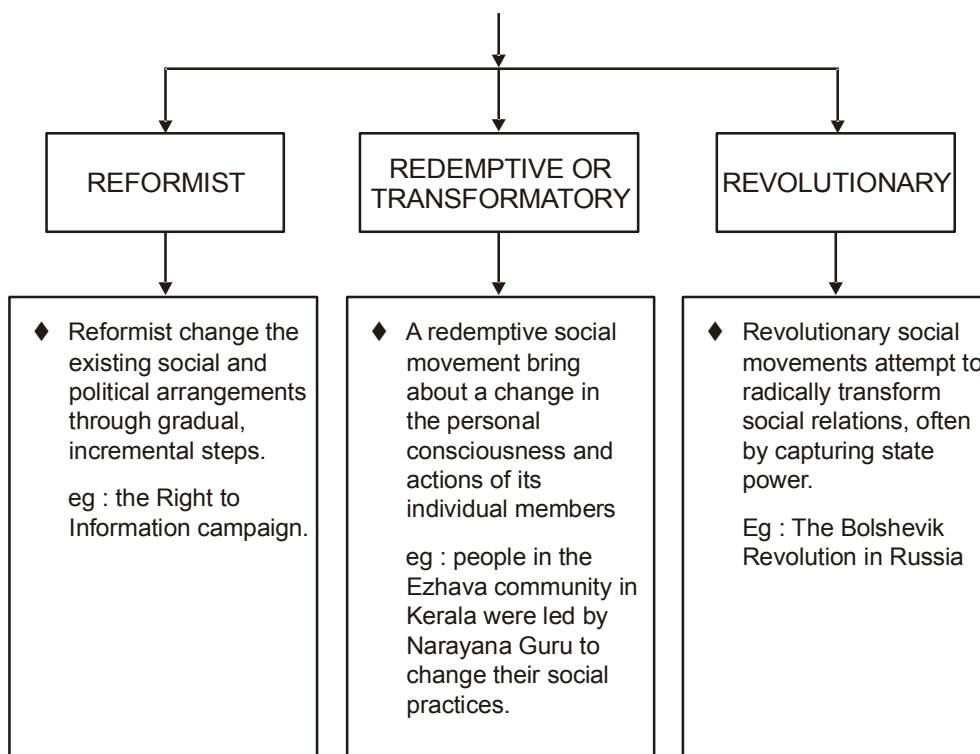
REFORMIST

REDEMPTIVE OR TRANSFORMATORY

REVOLUTIONARY

♦ Reformist change the existing social and political arrangements through gradual, incremental steps.

eg : the Right to Information campaign.

♦ A redemptive social movement bring about a change in the personal consciousness and actions of its individual members

eg : people in the Ezhava community in Kerala were led by Narayana Guru to change their social practices.

♦ Revolutionary social movements attempt to radically transform social relations, often by capturing state power.

Eg : The Bolshevik Revolution in Russia